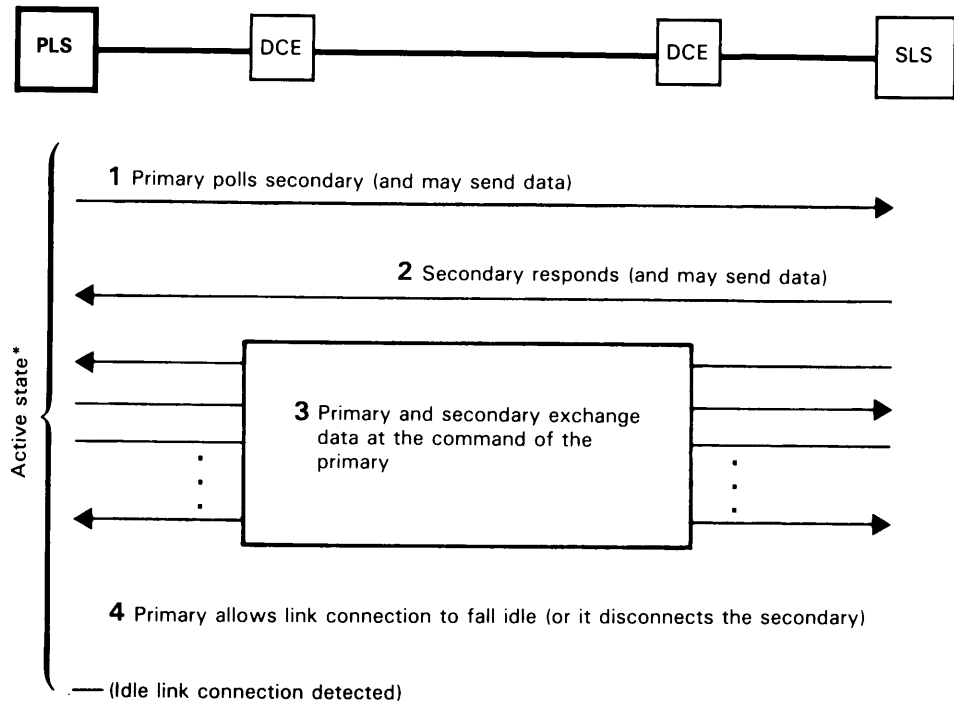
PLS

DCE

DCE

SLS

Active state*

1 Primary polls secondary (and may send data)

2 Secondary responds (and may send data)

3 Primary and secondary exchange data at the command of the primary

4 Primary allows link connection to fall idle (or it disconnects the secondary)

— (Idle link connection detected)